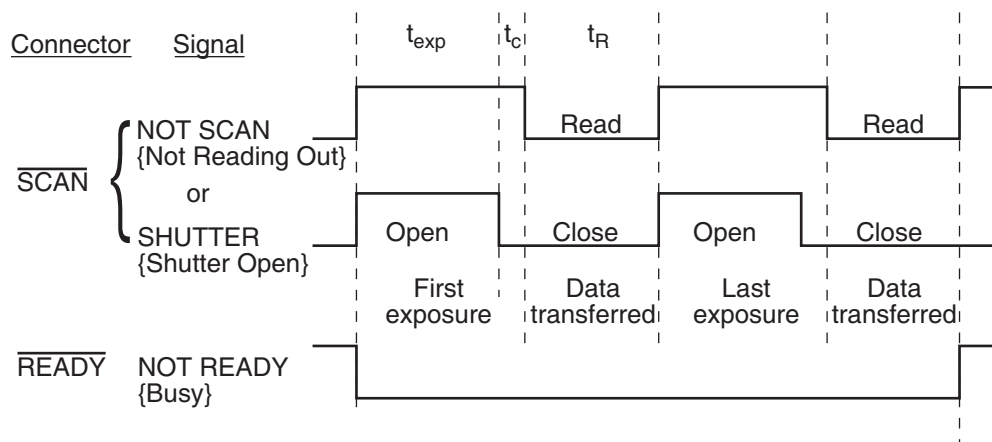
Connector Signal

$t_{exp}$ $t_c$ $t_R$

$\overline{SCAN}$

NOT SCAN
{Not Reading Out}

or

SHUTTER
{Shutter Open}

Read

Read

Open

Close

Open

Close

First exposure

Data transferred

Last exposure

Data transferred

$\overline{READY}$ NOT READY
{Busy}